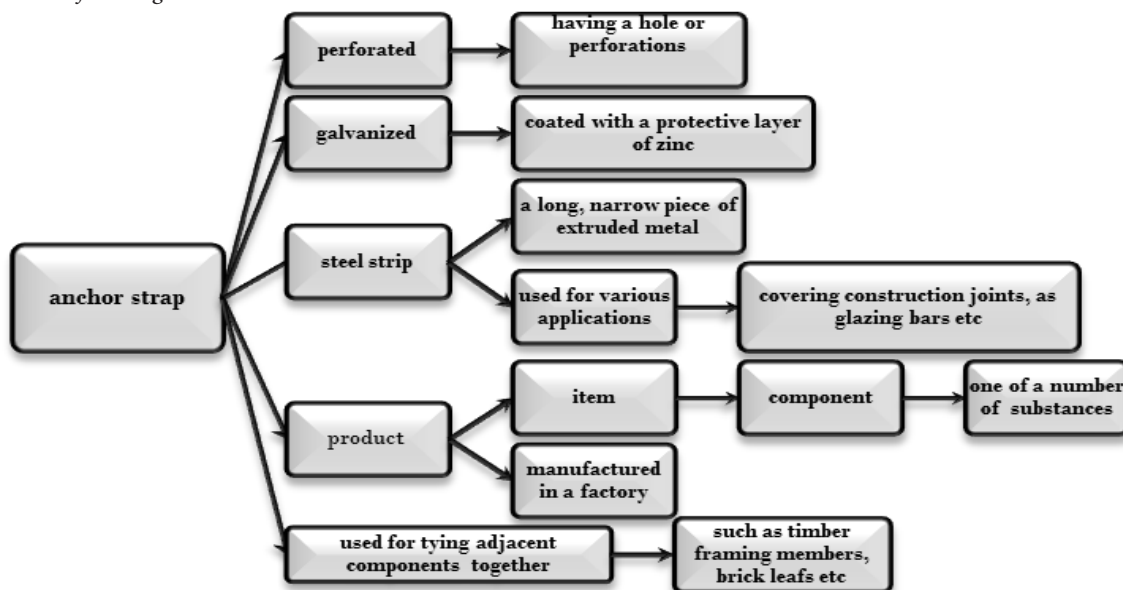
anchor strap

perforated

having a hole or perforations

galvanized

coated with a protective layer of zinc

steel strip

a long, narrow piece of extruded metal

used for various applications

covering construction joints, as glazing bars etc

product

item

component

one of a number of substances

manufactured in a factory

used for tying adjacent components together

such as timber framing members, brick leafs etc